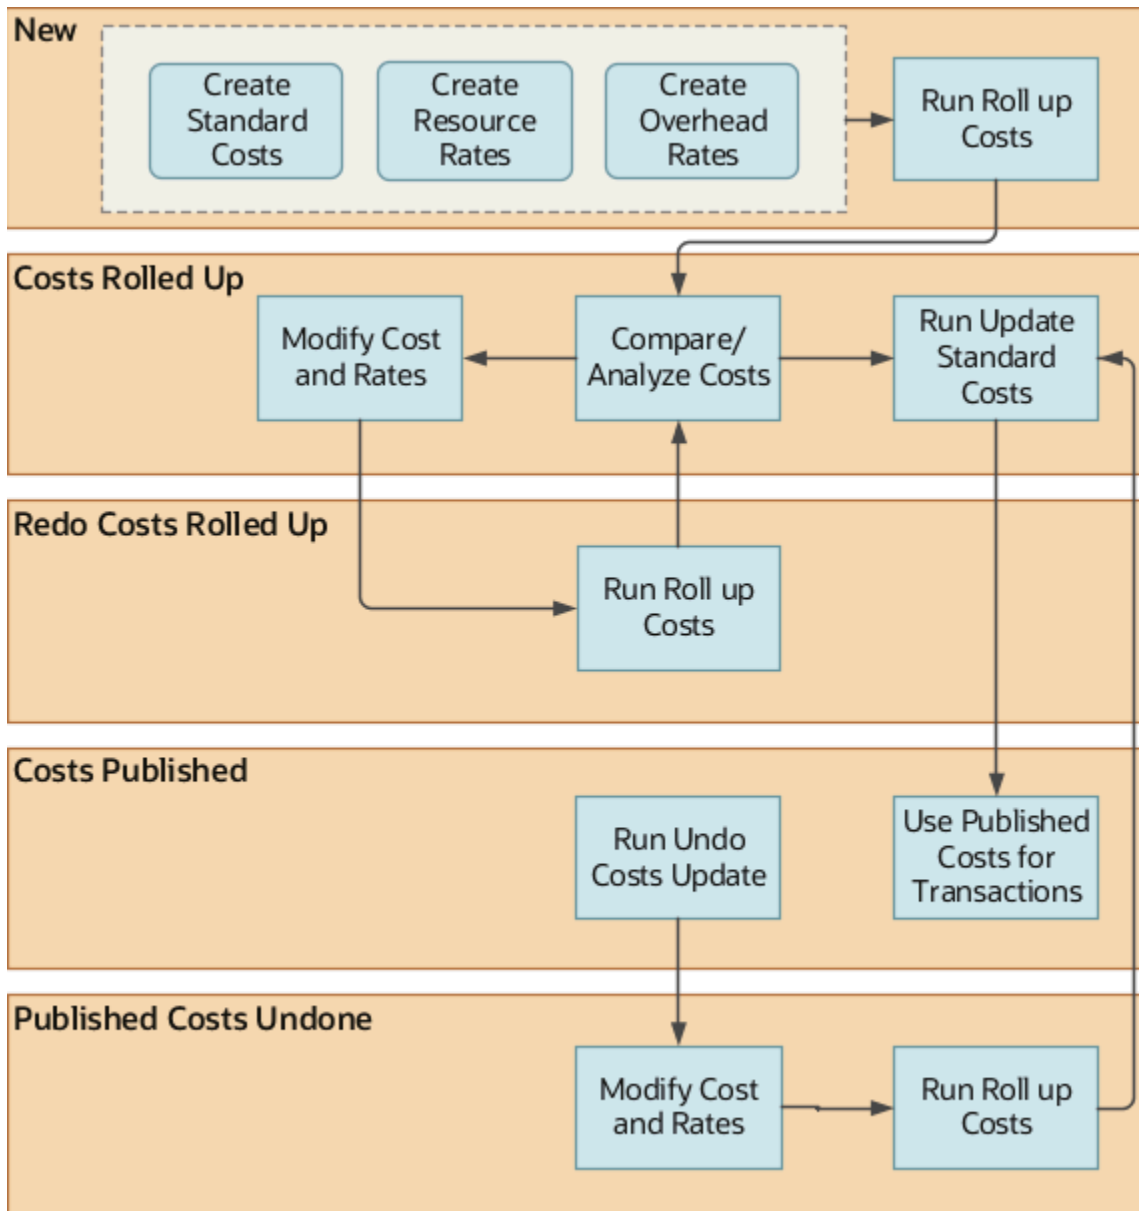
New

Create Standard Costs

Create Resource Rates

Create Overhead Rates

Run Roll up Costs

Costs Rolled Up

Modify Cost and Rates

Compare/ Analyze Costs

Run Update Standard Costs

Redo Costs Rolled Up

Run Roll up Costs

Costs Published

Run Undo Costs Update

Use Published Costs for Transactions

Published Costs Undone

Modify Cost and Rates

Run Roll up Costs